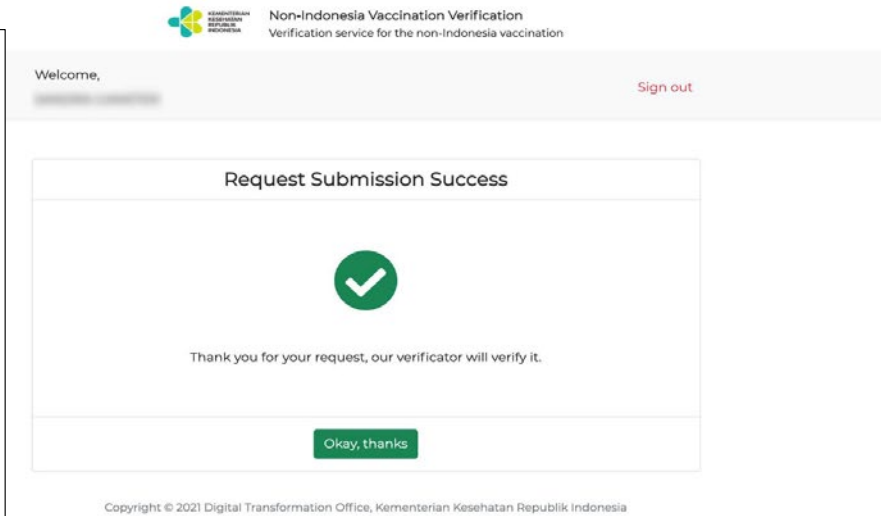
KEMENTERIAN KESEHATAN REPUBLIK INDONESIA

Non-Indonesia Vaccination Verification
Verification service for the non-Indonesia vaccination

Welcome,
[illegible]

Sign out

Request Submission Success

Thank you for your request, our verificator will verify it.

Okay, thanks

Copyright © 2021 Digital Transformation Office, Kementerian Kesehatan Republik Indonesia